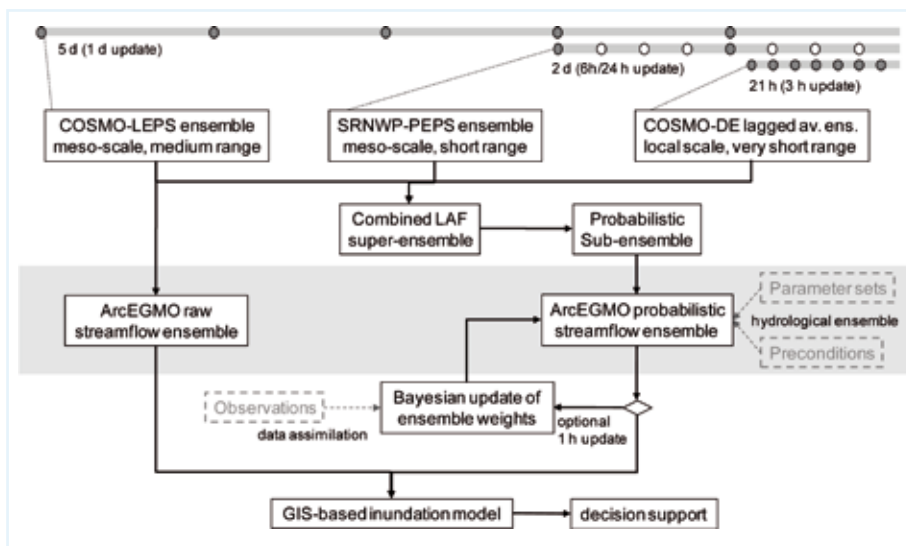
5 d (1 d update)

2 d (6h/24 h update)

21 h (3 h update)

COSMO-LEPS ensemble meso-scale, medium range

SRNWP-PEPS ensemble meso-scale, short range

COSMO-DE lagged av. ens. local scale, very short range

Combined LAF super-ensemble

Probabilistic Sub-ensemble

ArcEGMO raw streamflow ensemble

ArcEGMO probabilistic streamflow ensemble

Parameter sets

hydrological ensemble

Preconditions

Observations

data assimilation

Bayesian update of ensemble weights

optional 1 h update

GIS-based inundation model

decision support